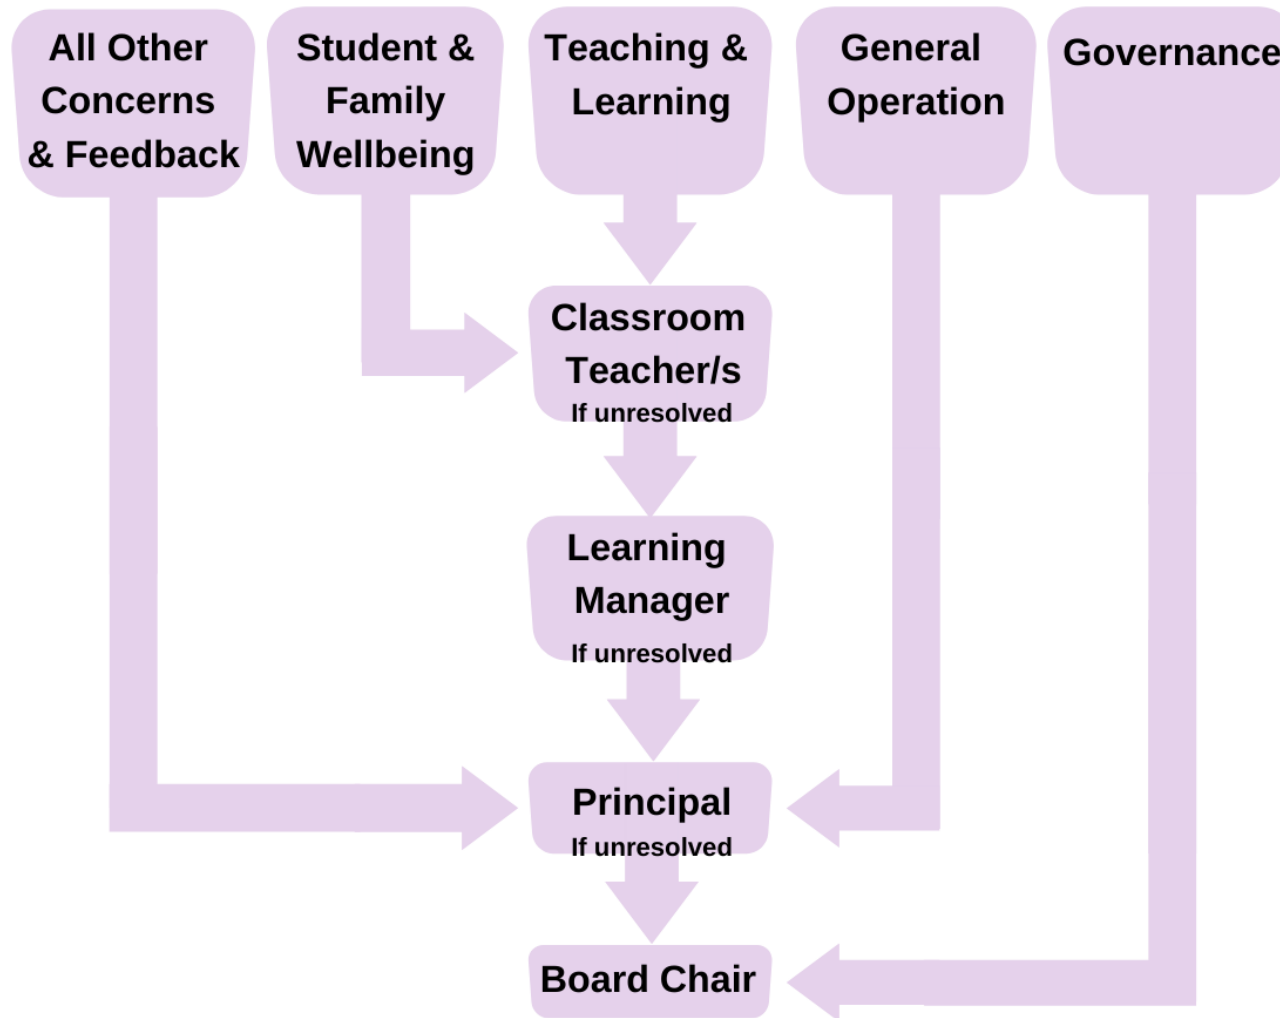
All Other Concerns & Feedback

Student & Family Wellbeing

Teaching & Learning

General Operation

Governance

Classroom Teacher/s
If unresolved

Learning Manager
If unresolved

Principal
If unresolved

Board Chair